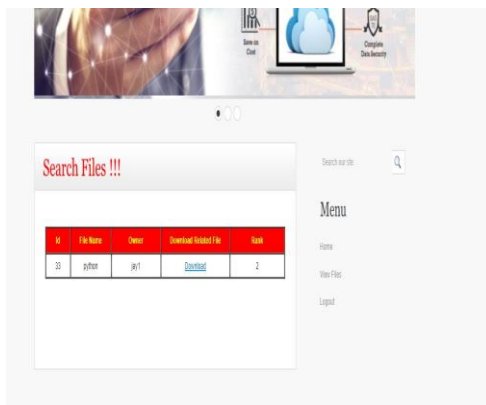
Save on Cost

Complete Data Security

Search Files !!!

| Id | File Name | Owner | Download Related File | Rank |
|---|---|---|---|---|
| 33 | python | jay1 | Download | 2 |

Search our site

Menu

Home

View Files

Logout